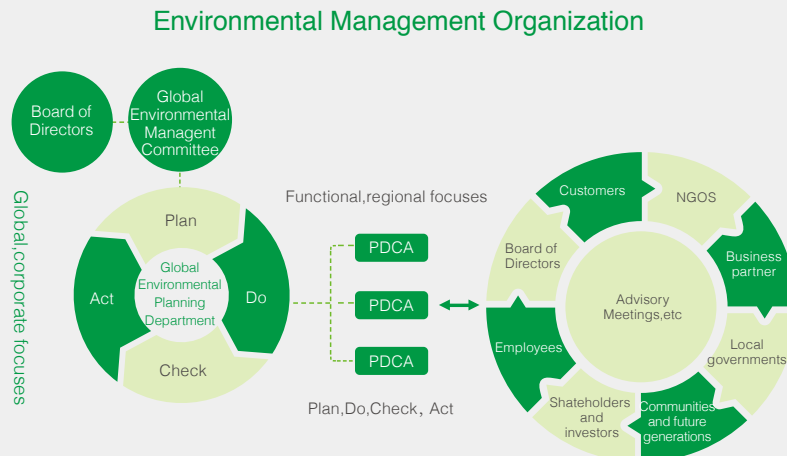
Environmental Management Organization

Board of Directors

Global Environmental Managent Committee

Global,corporate focuses

Plan

Act

Global Environmental Planning Department

Do

Check

Functional,regional focuses

PDCA

PDCA

PDCA

Plan,Do,Check，Act

Customers

NGOS

Board of Directors

Business partner

Advisory Meetings,etc

Employees

Local governments

Shateholders and investors

Communities and future generations